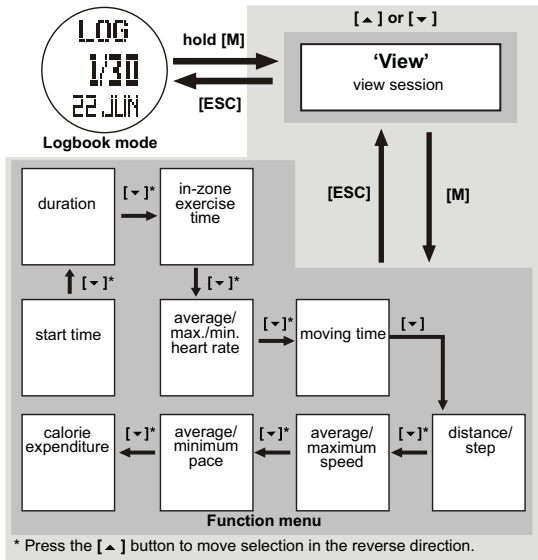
LOG
1/30
22 JUN
Logbook mode

hold [M]
[ESC]

[▲] or [▼]
'View'
view session

[ESC]
[M]

duration
[▼]*
in-zone exercise time
[▼]*
[▼]*
start time
average/ max./min. heart rate
[▼]*
moving time
[▼]
calorie expenditure
[▼]*
average/ minimum pace
[▼]*
average/ maximum speed
[▼]*
distance/ step

Function menu

* Press the [▲] button to move selection in the reverse direction.